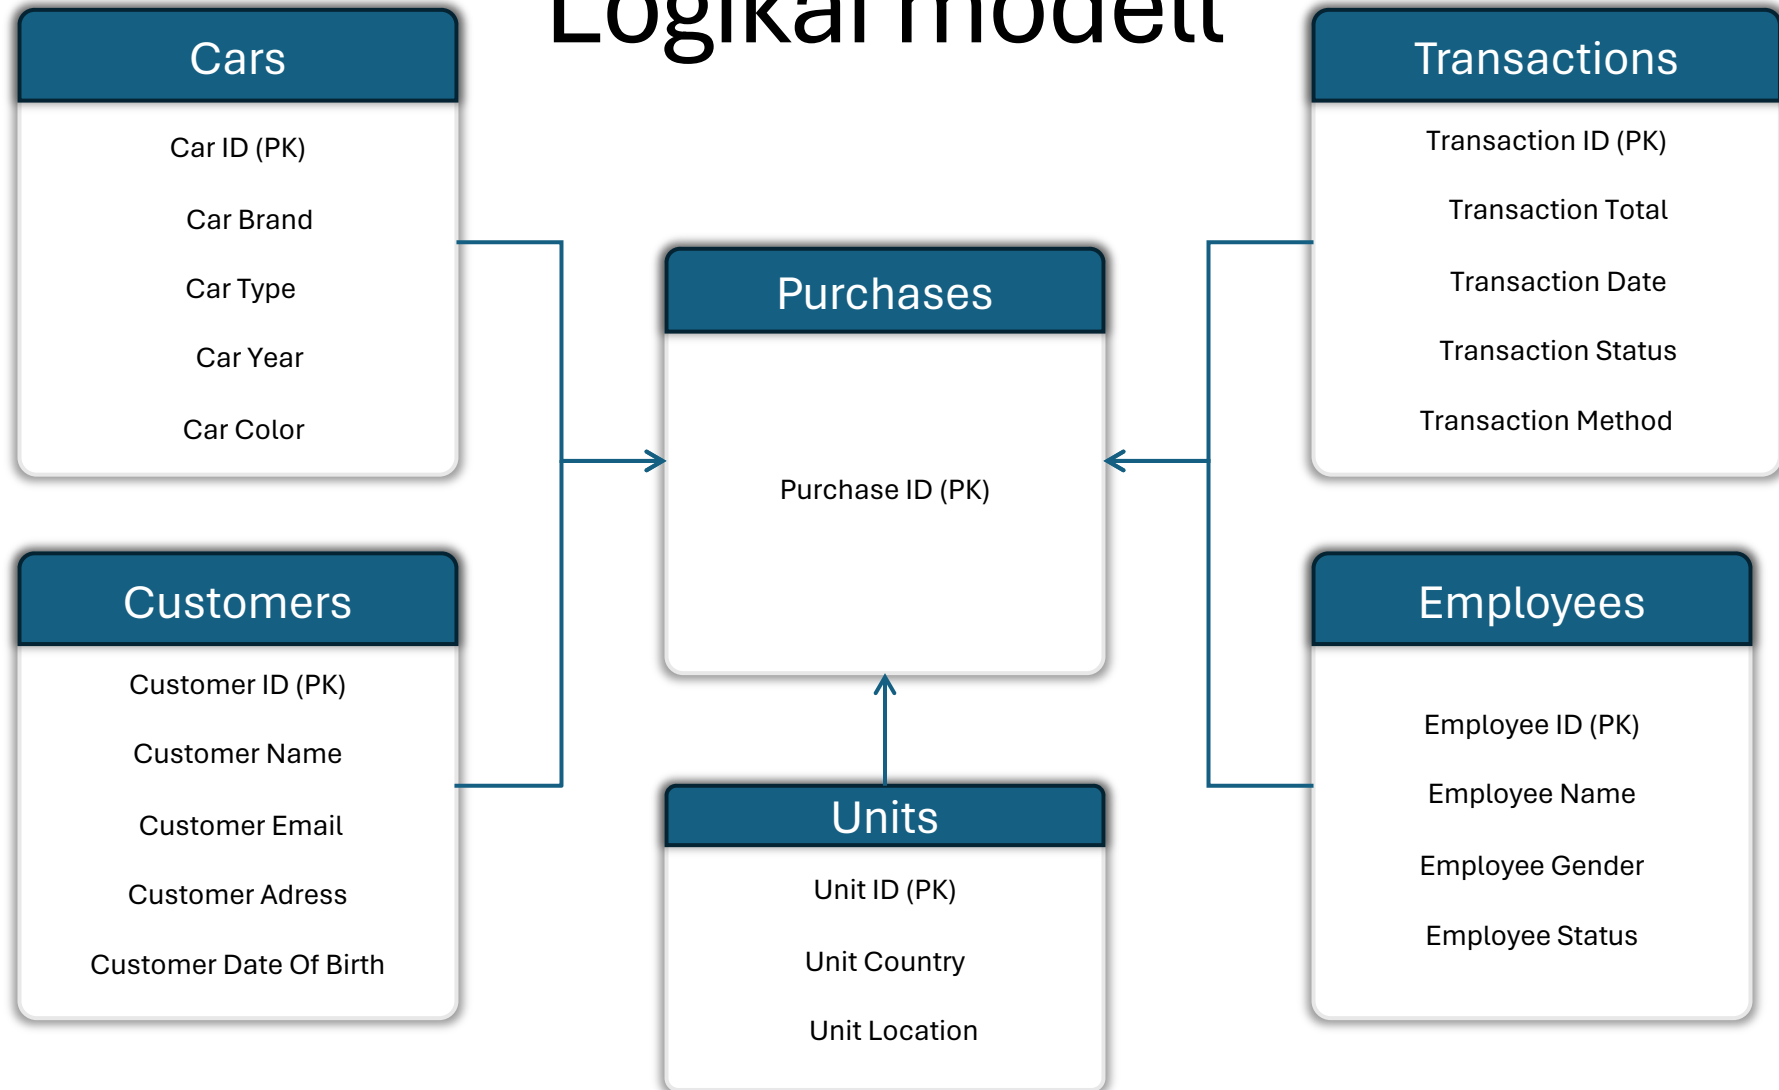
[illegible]

Cars

Car ID (PK)

Car Brand

Car Type

Car Year

Car Color

Transactions

Transaction ID (PK)

Transaction Total

Transaction Date

Transaction Status

Transaction Method

Purchases

Purchase ID (PK)

Customers

Customer ID (PK)

Customer Name

Customer Email

Customer Adress

Customer Date Of Birth

Employees

Employee ID (PK)

Employee Name

Employee Gender

Employee Status

Units

Unit ID (PK)

Unit Country

Unit Location